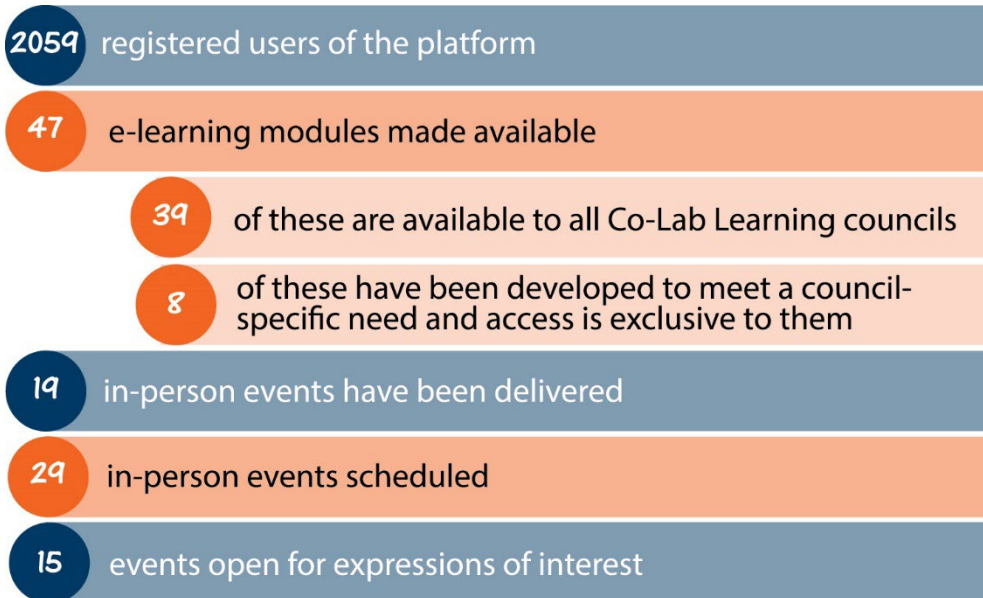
2059 registered users of the platform

47 e-learning modules made available

39 of these are available to all Co-Lab Learning councils

8 of these have been developed to meet a council-specific need and access is exclusive to them

19 in-person events have been delivered

29 in-person events scheduled

15 events open for expressions of interest